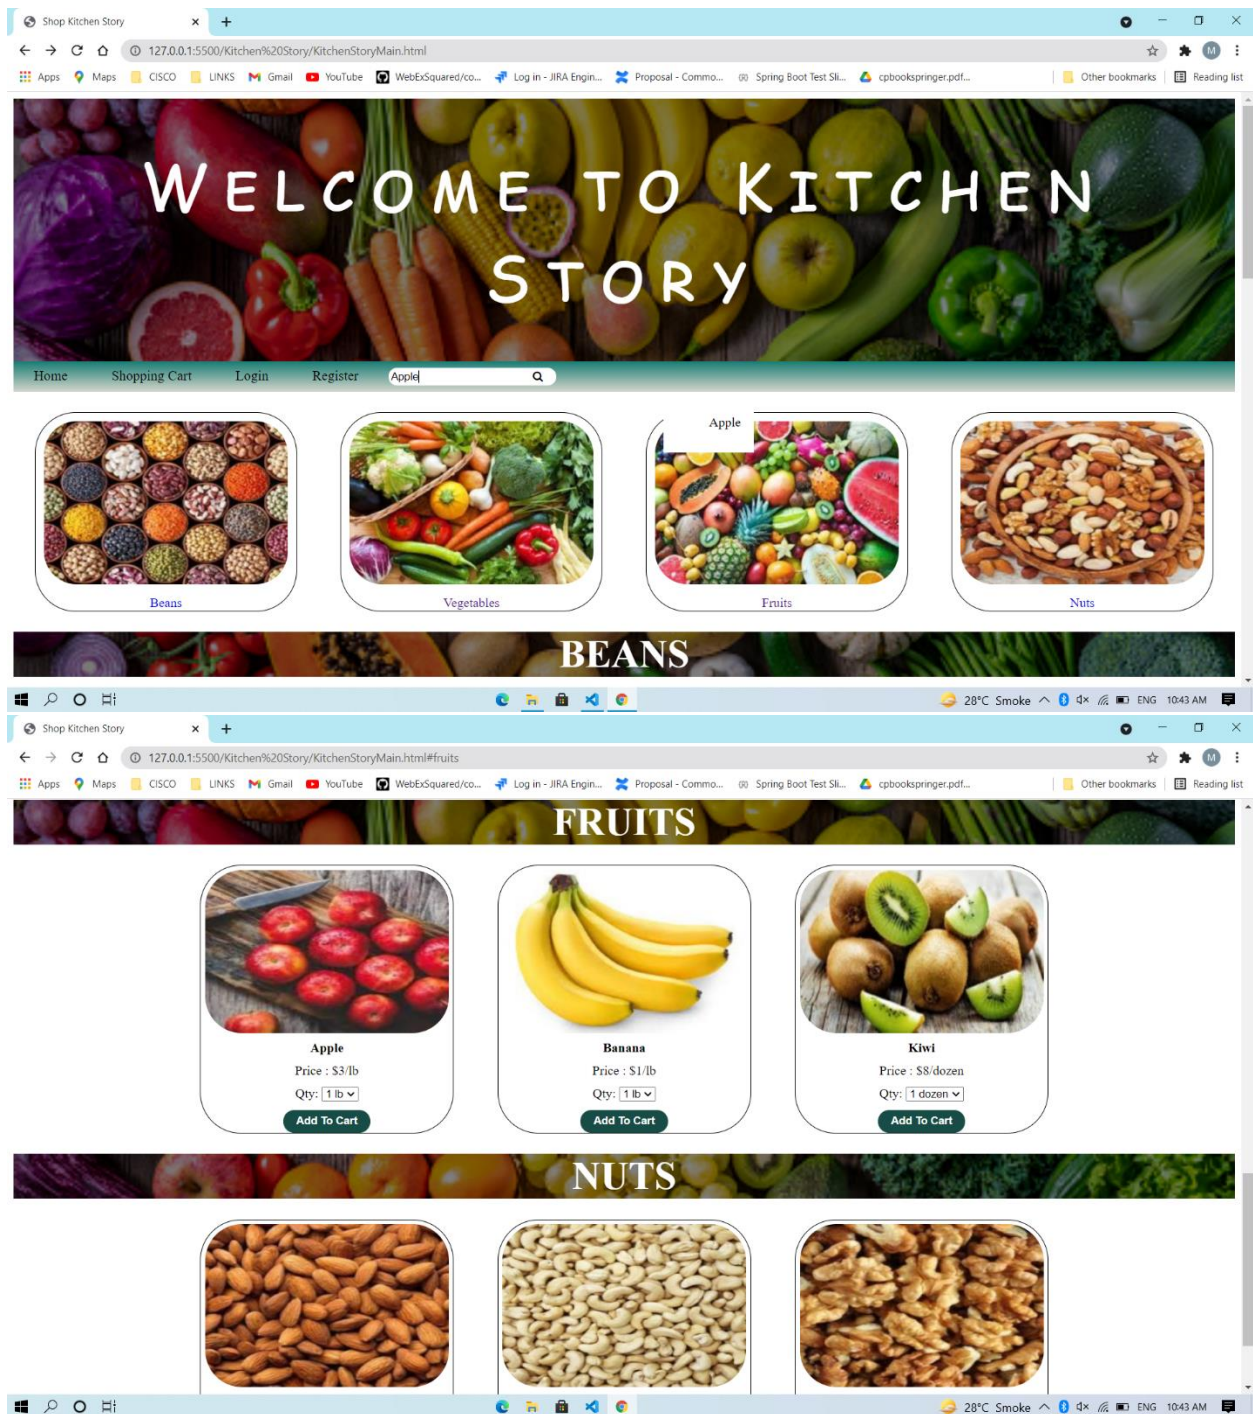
Shop Kitchen Story × +

127.0.0.1:5500/Kitchen%20Story/KitchenStoryMain.html

Apps Maps CISCO LINKS Gmail YouTube WebExSquared/co... Log in - JIRA Engin... Proposal - Commo... Spring Boot Test Sli... cpbookspringer.pdf... Other bookmarks Reading list

WELCOME TO KITCHEN STORY

Home Shopping Cart Login Register Apple

Apple

Beans Vegetables Fruits Nuts

BEANS

28°C Smoke ENG 10:43 AM

Shop Kitchen Story × +

127.0.0.1:5500/Kitchen%20Story/KitchenStoryMain.html#fruits

Apps Maps CISCO LINKS Gmail YouTube WebExSquared/co... Log in - JIRA Engin... Proposal - Commo... Spring Boot Test Sli... cpbookspringer.pdf... Other bookmarks Reading list

FRUITS

Apple
Price : $3/lb
Qty: 1 lb
Add To Cart

Banana
Price : $1/lb
Qty: 1 lb
Add To Cart

Kiwi
Price : $8/dozen
Qty: 1 dozen
Add To Cart

NUTS

28°C Smoke ENG 10:43 AM